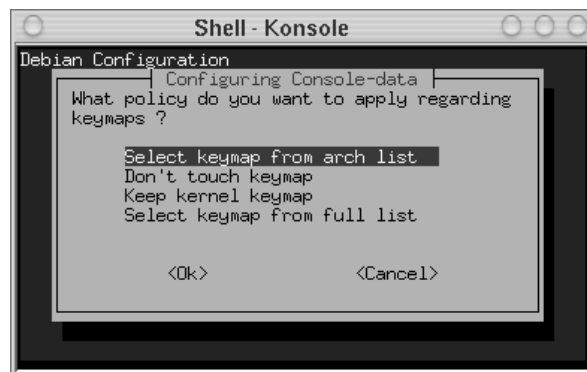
Shell - Konsole

Debian Configuration

Configuring Console-data

What policy do you want to apply regarding keymaps ?

Select keymap from arch list
Don't touch keymap
Keep kernel keymap
Select keymap from full list

<Ok>
<Cancel>